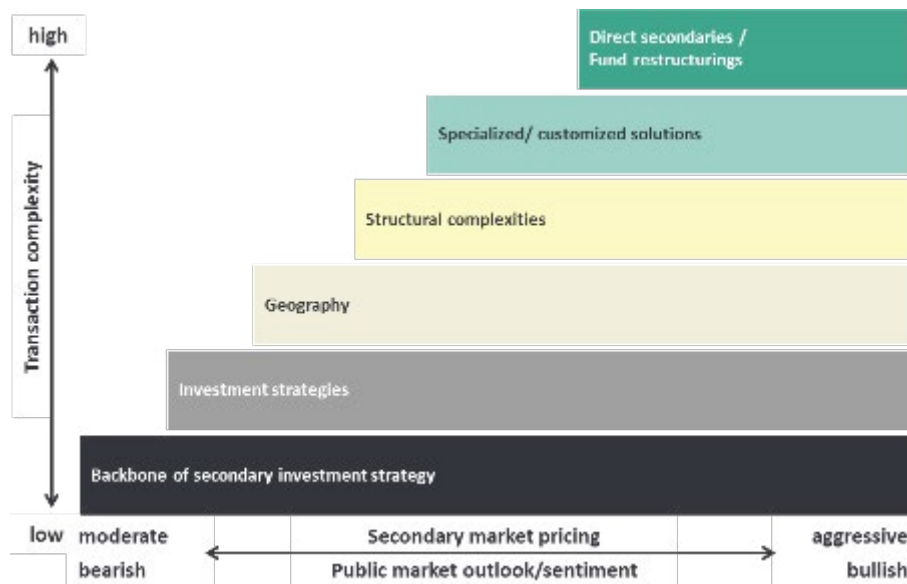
high

Transaction complexity

low

Direct secondaries / Fund restructurings

Specialized/ customized solutions

Structural complexities

Geography

Investment strategies

Backbone of secondary investment strategy

moderate

bearish

Secondary market pricing

Public market outlook/sentiment

aggressive

bullish